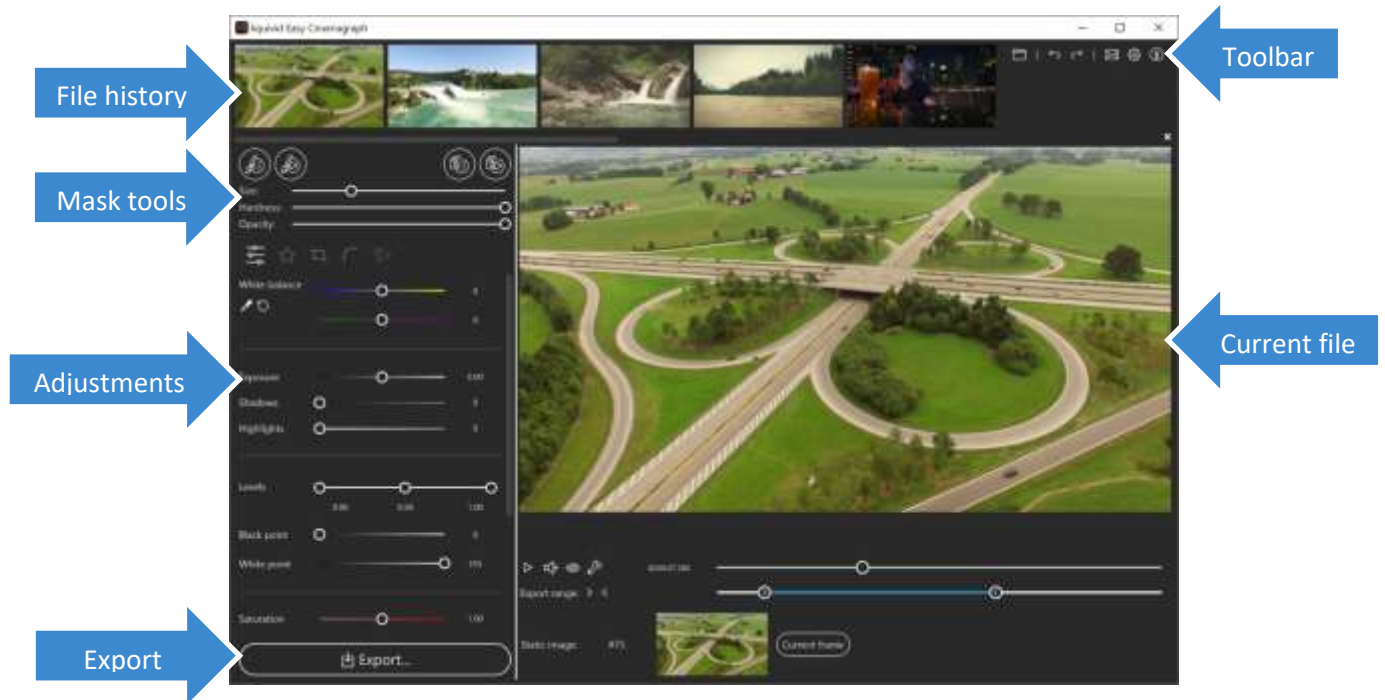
Iquasoft Easy Cinemagraph

File history

Toolbar

Mask tools

Size
Hardness
Opacity

White balance
0
0

Adjustments

Exposure 0.00
Shadows 0
Highlights 0

Levels
0.00 0.00 1.00

Black point 0
White point 255

Saturation 1.00

Export

Export...

Current file

Export range

Static image: #75

Current frame